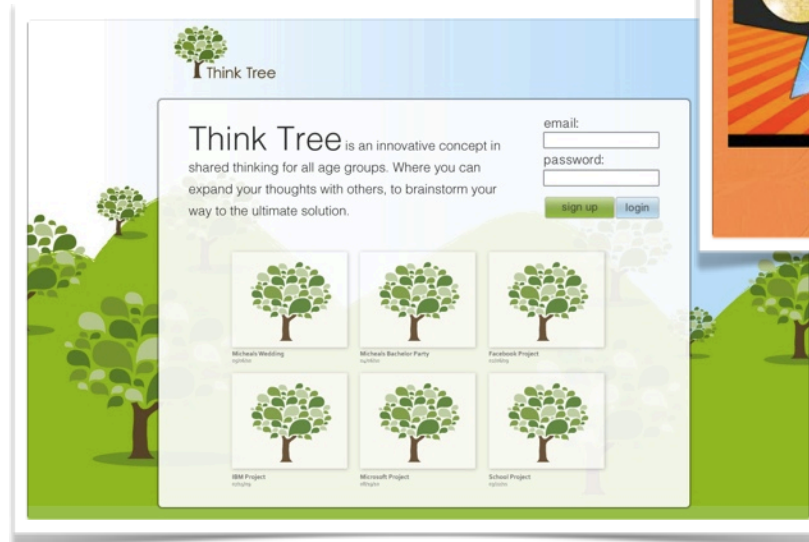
Think Tree

Think Tree is an innovative concept in shared thinking for all age groups. Where you can expand your thoughts with others, to brainstorm your way to the ultimate solution.

email:

password:

sign up login

Micheals Wedding
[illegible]

Micheals Bachelor Party
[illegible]

Facebook Project
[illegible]

IBM Project
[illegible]

Microsoft Project
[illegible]

School Project
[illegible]